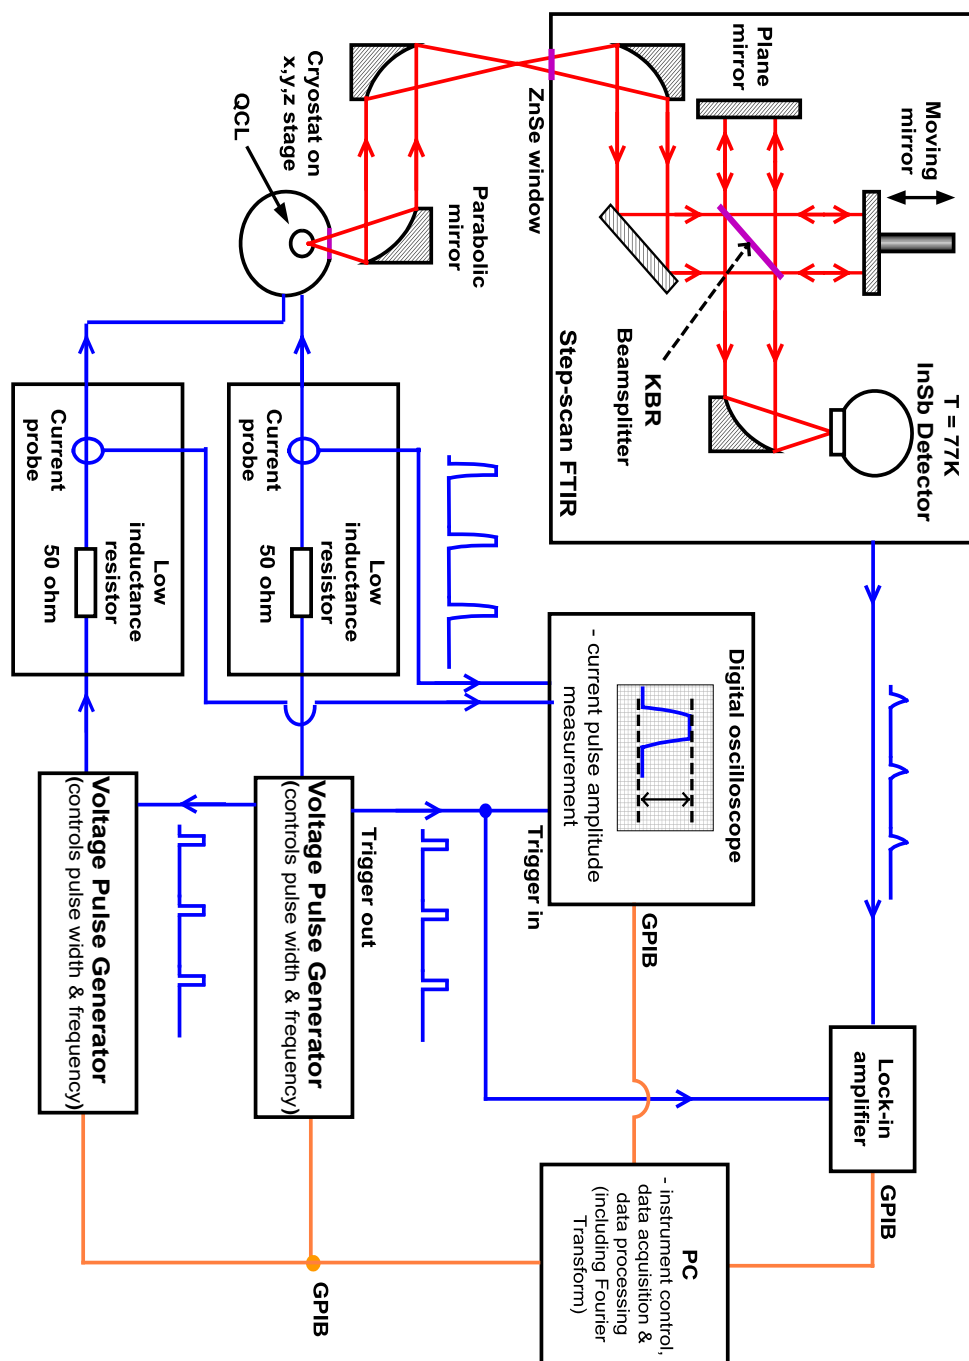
Plane mirror

Moving mirror

T = 77K InSb Detector

ZnSe window

KBR Beamsplitter

Step-scan FTIR

Cryostat on x,y,z stage

QCL

Parabolic mirror

Current probe

Low inductance resistor

50 ohm

Current probe

Low inductance resistor

50 ohm

Digital oscilloscope

- current pulse amplitude measurement

Trigger in

GPIB

Lock-in amplifier

GPIB

Trigger out

Voltage Pulse Generator (controls pulse width & frequency)

Voltage Pulse Generator (controls pulse width & frequency)

PC

- instrument control, data acquisition & data processing (including Fourier Transform)

GPIB